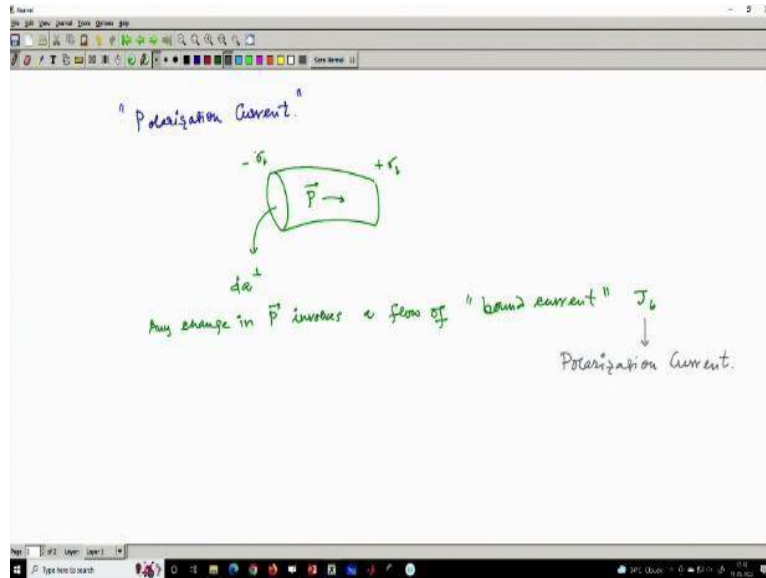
Journal
File Edit View Journal Tools Options Help

" Polarization Current "

$-\sigma_b$

$+\sigma_b$

$\vec{P} \rightarrow$

$da^{\perp}$

Any change in $\vec{P}$ involves a flow of " bound current " $J_b$

Polarization Current.

Page 1 of 1 Layer: Layer 1

Type here to search